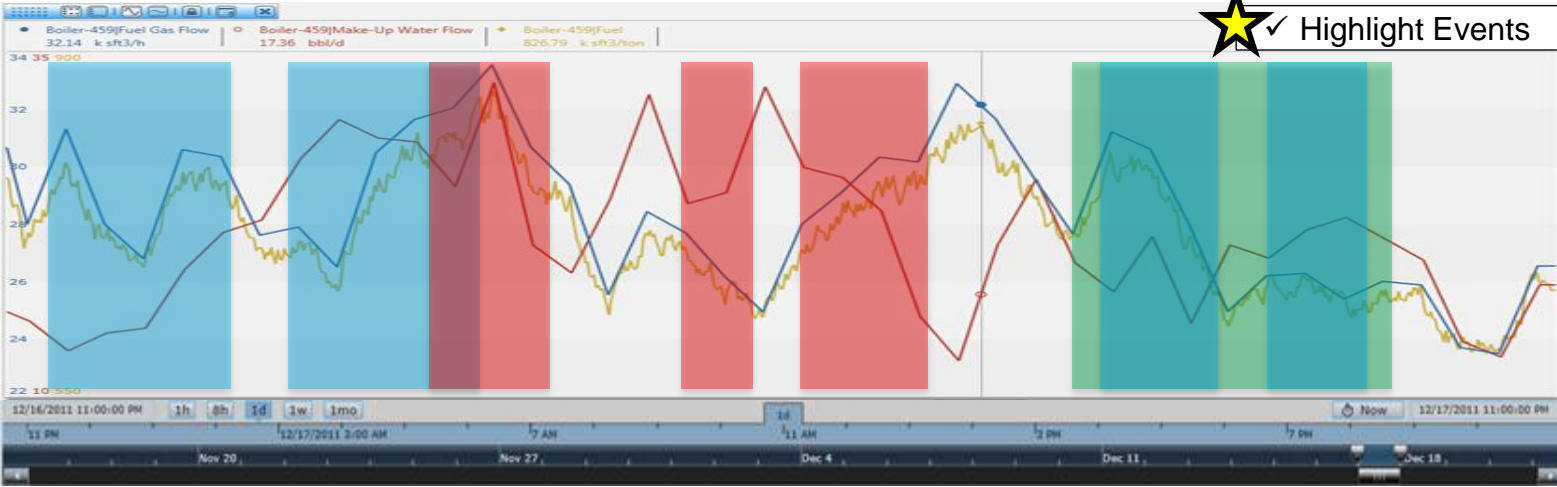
Boiler-459|Fuel Gas Flow
32.14 k sft3/h

Boiler-459|Make-Up Water Flow
17.36 bbl/d

Boiler-459|Fuel
826.79 k sft3/ton

✓ Highlight Events

34 35 900
32
30
28
26
24
22 10 550

12/16/2011 11:00:00 PM
1h
8h
1d
1w
1mo
1d
Now
12/17/2011 11:00:00 PM

11 PM
12/17/2011 3:00 AM
7 AM
11 AM
3 PM
7 PM

Nov 20
Nov 27
Dec 4
Dec 11
Dec 18